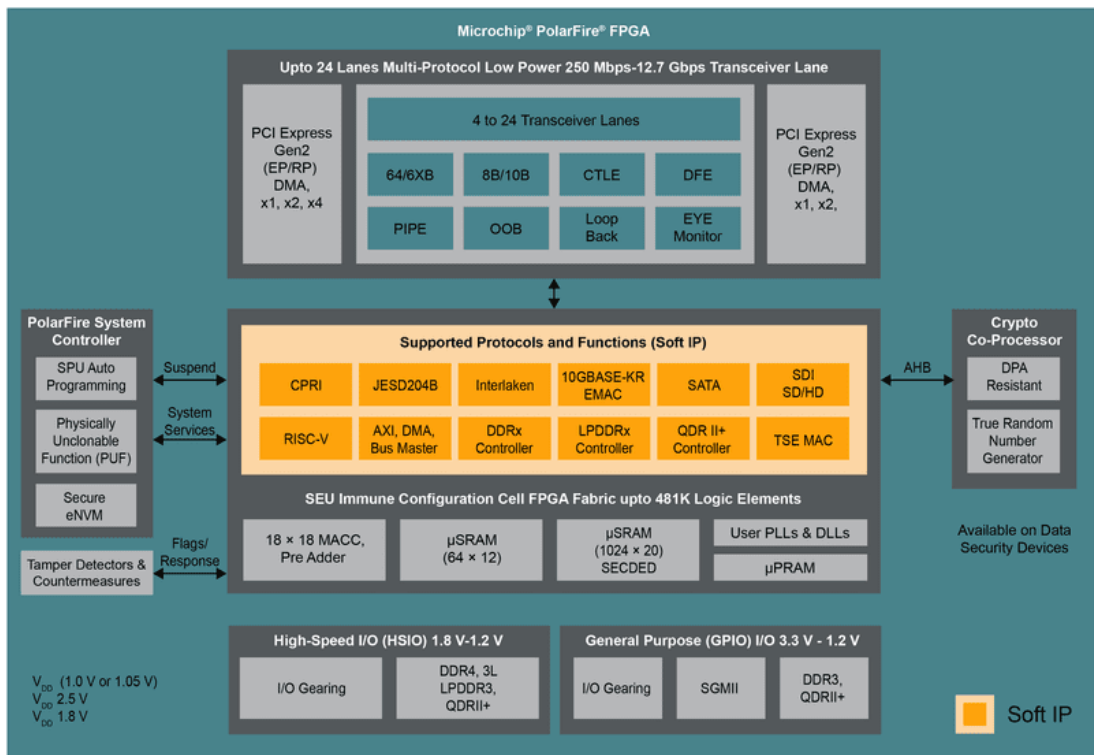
Microchip® PolarFire® FPGA

Upto 24 Lanes Multi-Protocol Low Power 250 Mbps-12.7 Gbps Transceiver Lane

PCI Express Gen2 (EP/RP) DMA, x1, x2, x4

4 to 24 Transceiver Lanes

64/6XB

8B/10B

CTLE

DFE

PIPE

OOB

Loop Back

EYE Monitor

PCI Express Gen2 (EP/RP) DMA, x1, x2,

PolarFire System Controller

SPU Auto Programming

Physically Unclonable Function (PUF)

Secure eNVM

Suspend

System Services

Supported Protocols and Functions (Soft IP)

CPRI

JESD204B

Interlaken

10GBASE-KR EMAC

SATA

SDI SD/HD

RISC-V

AXI, DMA, Bus Master

DDRx Controller

LPDDRx Controller

QDR II+ Controller

TSE MAC

AHB

Crypto Co-Processor

DPA Resistant

True Random Number Generator

SEU Immune Configuration Cell FPGA Fabric upto 481K Logic Elements

Tamper Detectors & Countermeasures

Flags/ Response

18 × 18 MACC, Pre Adder

µSRAM (64 × 12)

µSRAM (1024 × 20) SECDED

User PLLs & DLLs

µPRAM

Available on Data Security Devices

High-Speed I/O (HSIO) 1.8 V-1.2 V

I/O Gearing

DDR4, 3L LPDDR3, QDRII+

General Purpose (GPIO) I/O 3.3 V - 1.2 V

I/O Gearing

SGMII

DDR3, QDRII+

$V_{DD}$ (1.0 V or 1.05 V)
$V_{DD}$ 2.5 V
$V_{DD}$ 1.8 V

Soft IP